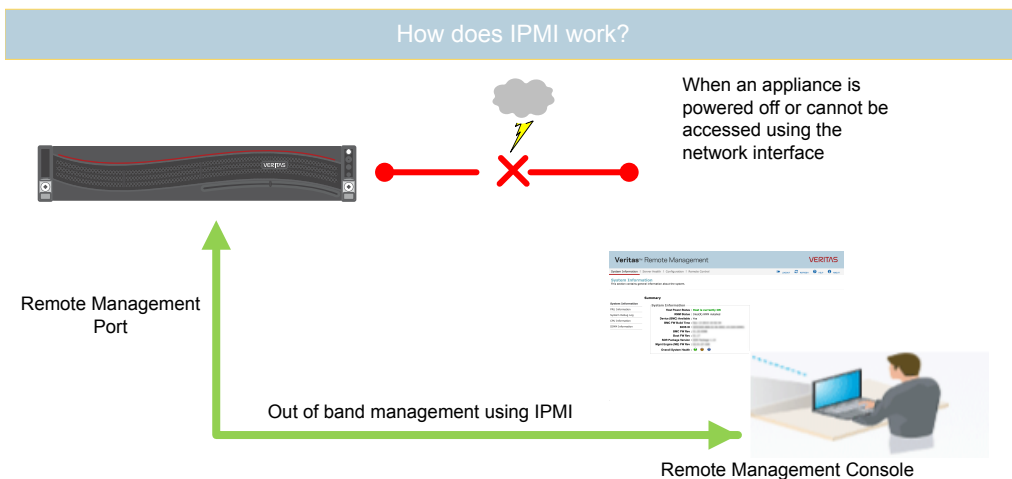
How does IPMI work?

When an appliance is powered off or cannot be accessed using the network interface

VERITAS

Veritas Remote Management

VERITAS

Summary

System Information

Remote Management Port

Out of band management using IPMI

Remote Management Console